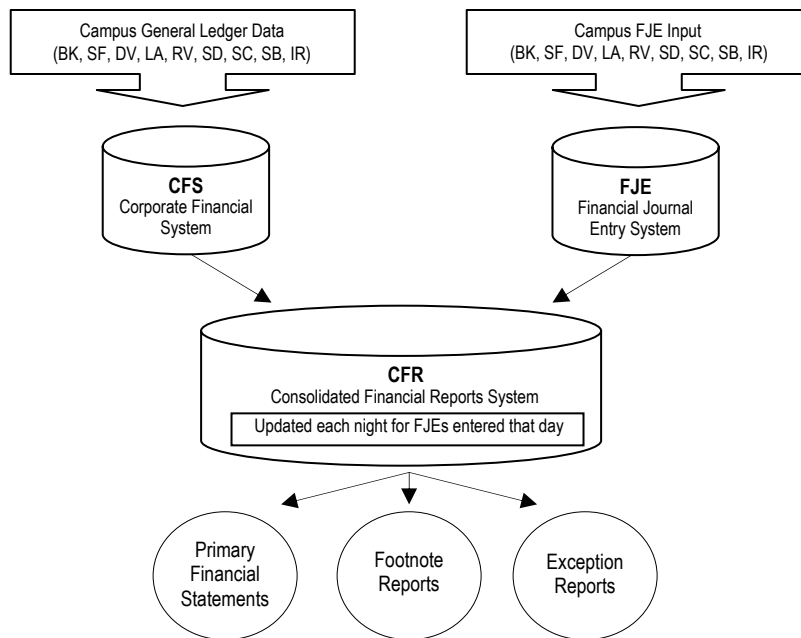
Campus General Ledger Data
(BK, SF, DV, LA, RV, SD, SC, SB, IR)

Campus FJE Input
(BK, SF, DV, LA, RV, SD, SC, SB, IR)

CFS
Corporate Financial System

FJE
Financial Journal Entry System

CFR
Consolidated Financial Reports System

Updated each night for FJEs entered that day

Primary Financial Statements

Footnote Reports

Exception Reports